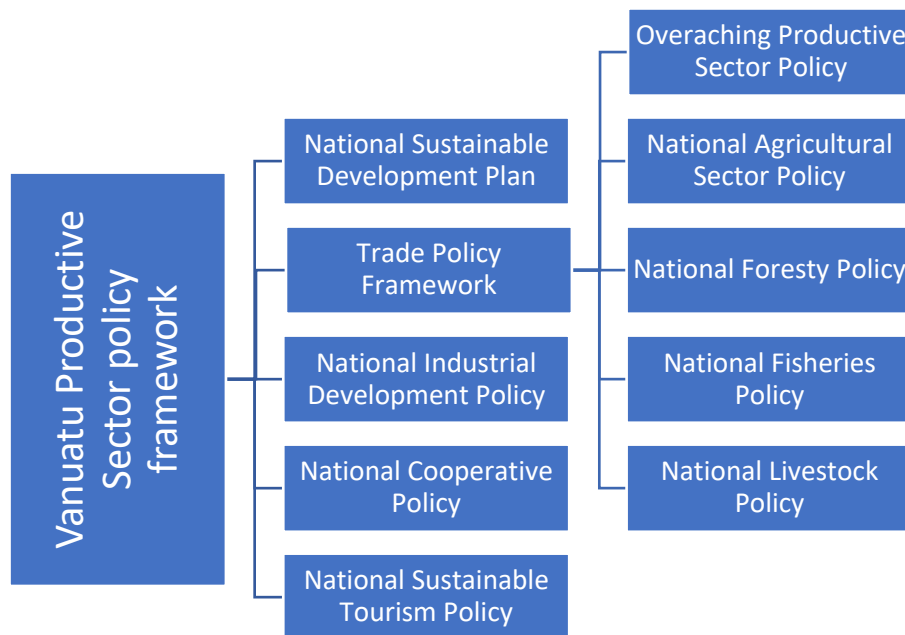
Vanuatu Productive Sector policy framework

National Sustainable Development Plan

Trade Policy Framework

National Industrial Development Policy

National Cooperative Policy

National Sustainable Tourism Policy

Overaching Productive Sector Policy

National Agricultural Sector Policy

National Foresty Policy

National Fisheries Policy

National Livestock Policy